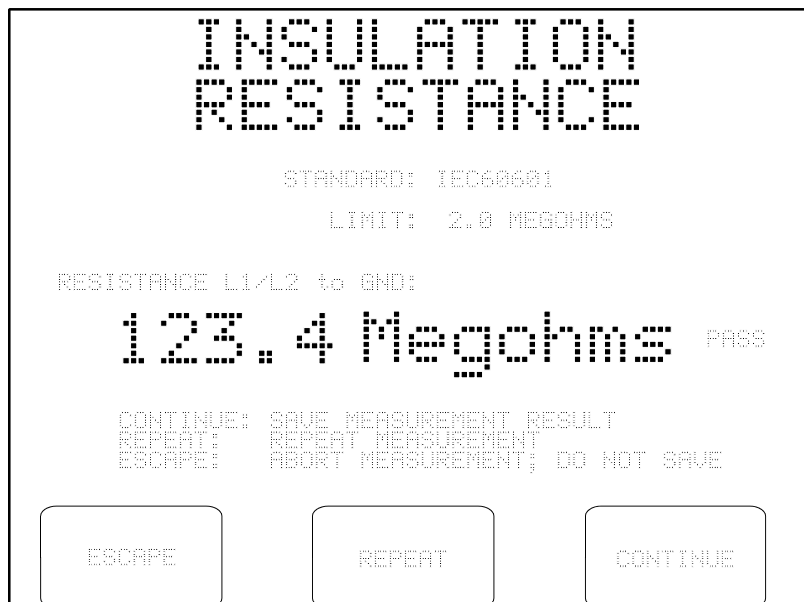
INSULATION
RESISTANCE

STANDARD: IEC60601

LIMIT: 2.0 MEGOHMS

RESISTANCE L1/L2 to GND:

123.4 Megohms PASS

CONTINUE: SAVE MEASUREMENT RESULT
REPEAT: REPEAT MEASUREMENT
ESCAPE: ABORT MEASUREMENT; DO NOT SAVE

ESCAPE

REPEAT

CONTINUE